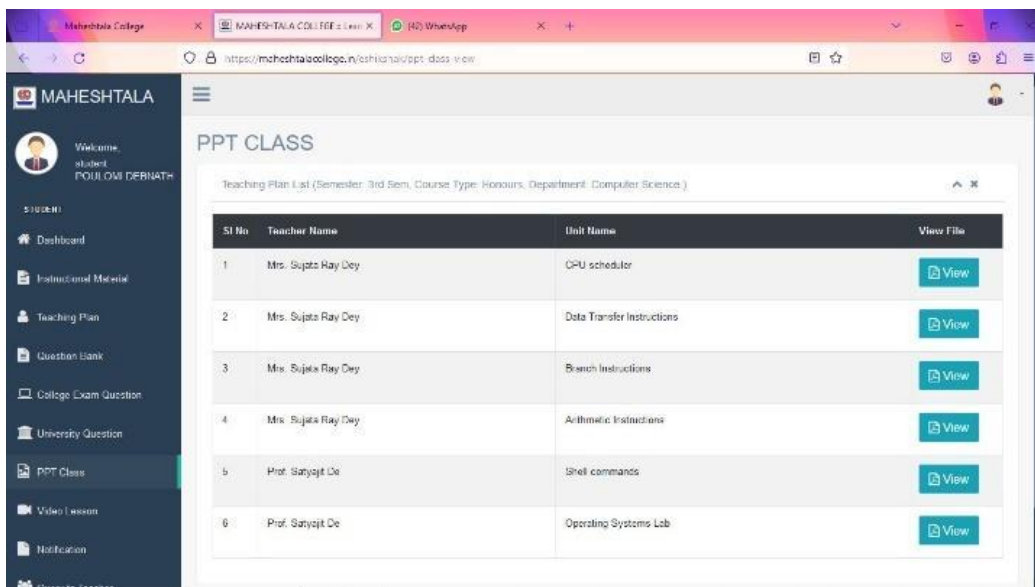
Maheshtala College
MAHESHTALA COLLEGE :: Lean
(42) WhatsApp

https://maheshtalacollege.in/eshikshak/ppt-class-view

MAHESHTALA

Welcome, student
POULOMI DEBNATH

STUDENT
Dashboard
Instructional Material
Teaching Plan
Question Bank
College Exam Question
University Question
PPT Class
Video Lesson
Notification

PPT CLASS

Teaching Plan List (Semester: 3rd Sem, Course Type: Honours, Department: Computer Science )

| Sl No | Teacher Name | Unit Name | View File |
|---|---|---|---|
| 1 | Mrs. Sujata Ray Dey | CPU scheduler | View |
| 2 | Mrs. Sujata Ray Dey | Data Transfer Instructions | View |
| 3 | Mrs. Sujata Ray Dey | Branch Instructions | View |
| 4 | Mrs. Sujata Ray Dey | Arithmetic Instructions | View |
| 5 | Prof. Satyajit De | Shell commands | View |
| 6 | Prof. Satyajit De | Operating Systems Lab | View |